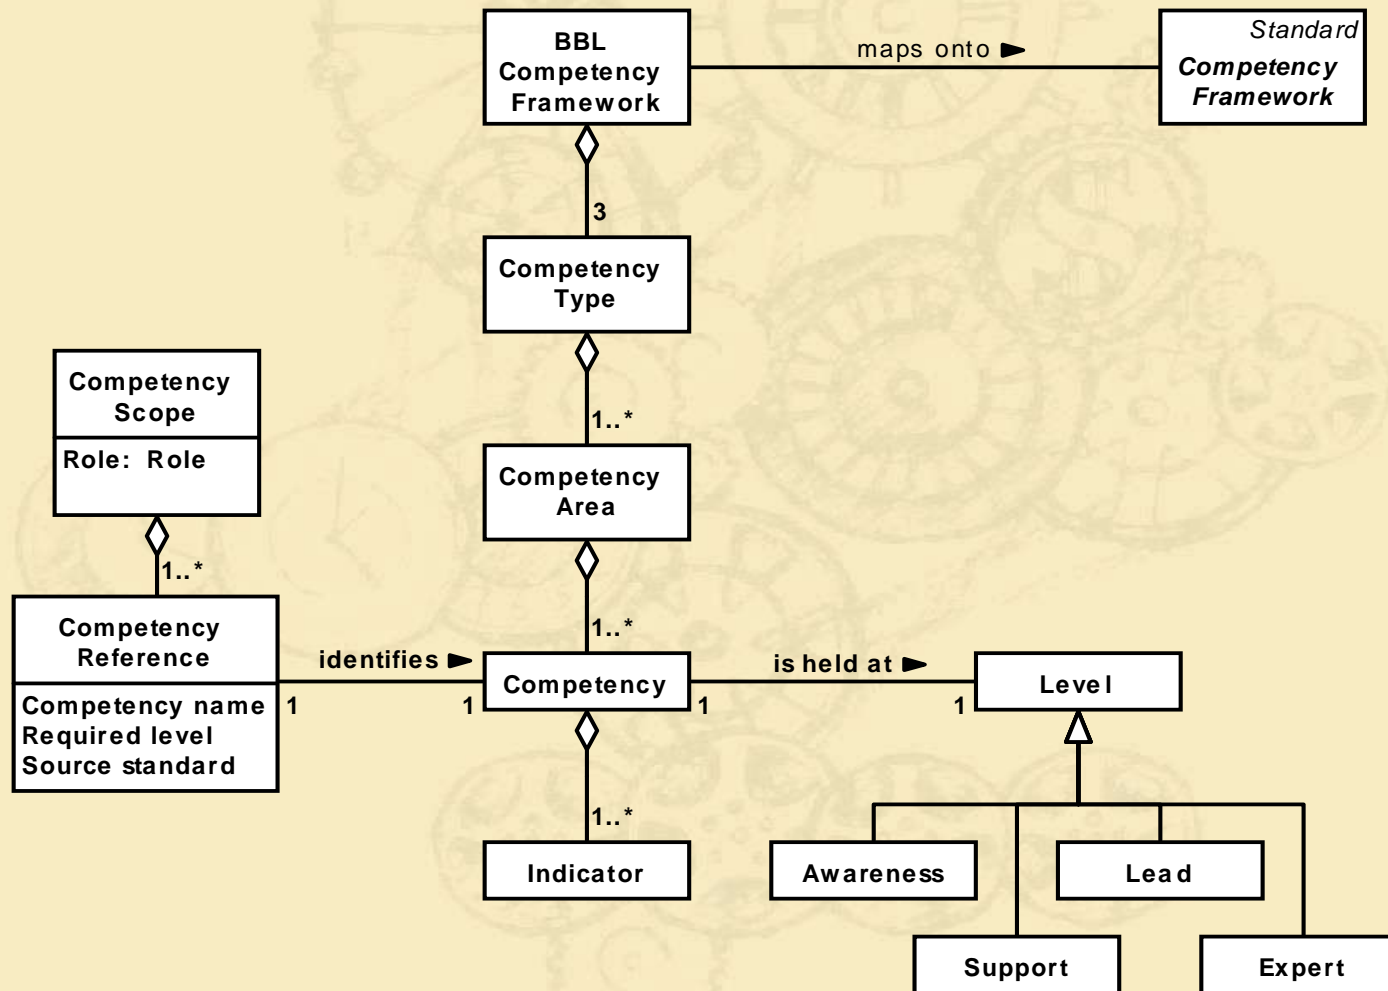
BBL Competency Framework

maps onto ►

Standard
Competency Framework

3

Competency Type

1..*

Competency Area

Competency Scope

Role: Role

1..*

Competency Reference

Competency name
Required level
Source standard

1

identifies ►

1

1..*

Competency

1

is held at ►

1

Level

1..*

Indicator

Awareness

Lead

Support

Expert